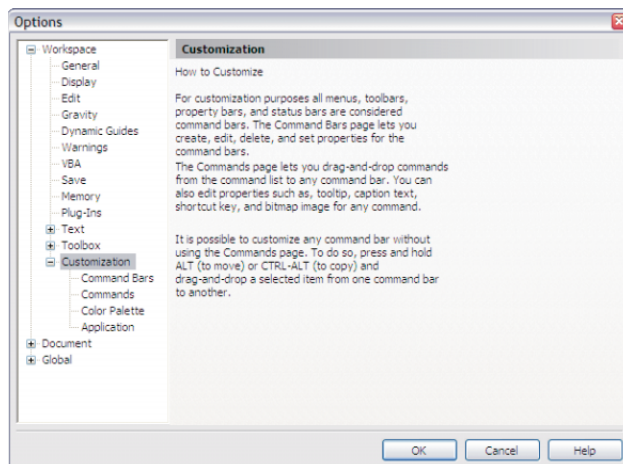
Options

Workspace
General
Display
Edit
Gravity
Dynamic Guides
Warnings
VBA
Save
Memory
Plug-Ins
Text
Toolbox
Customization
Command Bars
Commands
Color Palette
Application
Document
Global

Customization

How to Customize

For customization purposes all menus, toolbars, property bars, and status bars are considered command bars. The Command Bars page lets you create, edit, delete, and set properties for the command bars.
The Commands page lets you drag-and-drop commands from the command list to any command bar. You can also edit properties such as, tooltip, caption text, shortcut key, and bitmap image for any command.

It is possible to customize any command bar without using the Commands page. To do so, press and hold ALT (to move) or CTRL-ALT (to copy) and drag-and-drop a selected item from one command bar to another.

OK
Cancel
Help